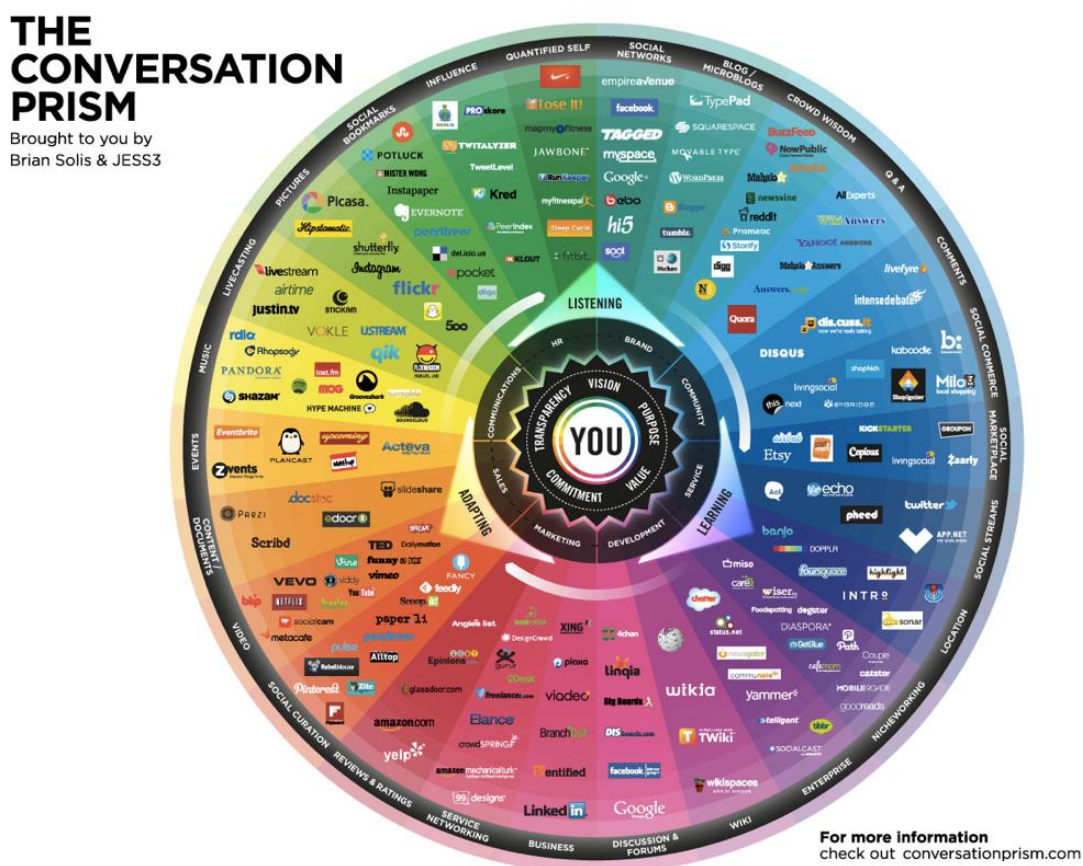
THE CONVERSATION PRISM
Brought to you by Brian Solis & JESS3

QUANTIFIED SELF
SOCIAL NETWORKS
BLOG / MICROBLOGS
CROWD WISDOM
Q & A
COMMENTS
SOCIAL COMMERCE
SOCIAL MARKETPLACE
SOCIAL STREAMS
LOCATION
NICHEWORKING
ENTERPRISE
WIKI
DISCUSSION & FORUMS
BUSINESS
SERVICE NETWORKING
REVIEWS & RATINGS
SOCIAL CURATION
VIDEO
CONTENT / DOCUMENTS
EVENTS
MUSIC
LIVECASTING
PICTURES
SOCIAL BOOKMARKS
INFLUENCE

LISTENING
LEARNING
ADAPTING
HR
BRAND
COMMUNITY
SERVICE
DEVELOPMENT
MARKETING
SALES
COMMUNICATIONS
TRANSPARENCY
VISION
PURPOSE
VALUE
COMMITMENT
YOU

empireavenue
facebook
TypePad
TAGGED
SQUARESPACE
myspace
MOVABLE TYPE
Google+
WordPress
bebo
hi5
tumblr.
BuzzFeed
NowPublic
Mahalo
newsvine
reddit
Prismatic
Storify
digg
AllExperts
WikiAnswers
YAHOO! ANSWERS
Mahalo Answers
Answers.com
livefyre
intensedebate
Quora
disqus
DISQUS
kaboodle
livingsocial
shophint
Shopkeeper
Milo
this next
BYBRIDGE
KICKSTARTER
GROUPON
Etsy
Copious
livingsocial
Zaarly
echo
twitter
pheed
banjo
DOPPLR
APP.NET
miso
foursquare
highlight
care2
wiser
INTRO
Foodspotting
dogster
sonar
chatter
status.net
DIASPORA
Path
GetGlue
Couple
catster
MOBILEROADIE
yammer
goodreads
tellagent
tibbr
SOCIALCAST
TWiki
wikispaces
wikia
Google
facebook
4chan
linqia
Big Boards
XING
DesignCrowd
plaxo
viadeo
Branchout
LinkedIn
Elance
crowdSPRING
amazon mechanical turk
99designs
entified
Angie's list
Epinions
guru
oDesk
Freelancer.com
glassdoor.com
amazon.com
yelp
paper.li
Alltop
pulse
RebelMouse
Zite
Pinterest
Flipboard
metacafe
socialcam
blip
NETFLIX
hulu
VEVO
viddy
vimeo
YouTube
Vine
funny or die
Scoop.it
feedly
FANCY
TED
Dailymotion
docstoc
edoor
slideshare
Scribd
PREZI
Zvents
Eventbrite
PLANCAST
upcoming
meetup
Acteva
SHAZAM
HYPE MACHINE
SOUNDCLOUD
PANDORA
Rhapsody
rdio
last.fm
MOG
Grooveshark
turntable
spotify
VOKLE
USTREAM
qik
justin.tv
airtime
livestream
STICKAM
flickr
500
Instagram
shutterfly
Hipstamatic
Picasa
POTLUCK
MISTER WONG
Instapaper
EVERNOTE
pearltrees
del.icio.us
pocket
diigo
PROskore
TWITALYZER
TweetLevel
Kred
PeerIndex
KLOUT
Lose It!
mapmyfitness
JAWBONE
RunKeeper
myfitnesspal
Sleep Cycle
fitbit

For more information
check out conversationprism.com